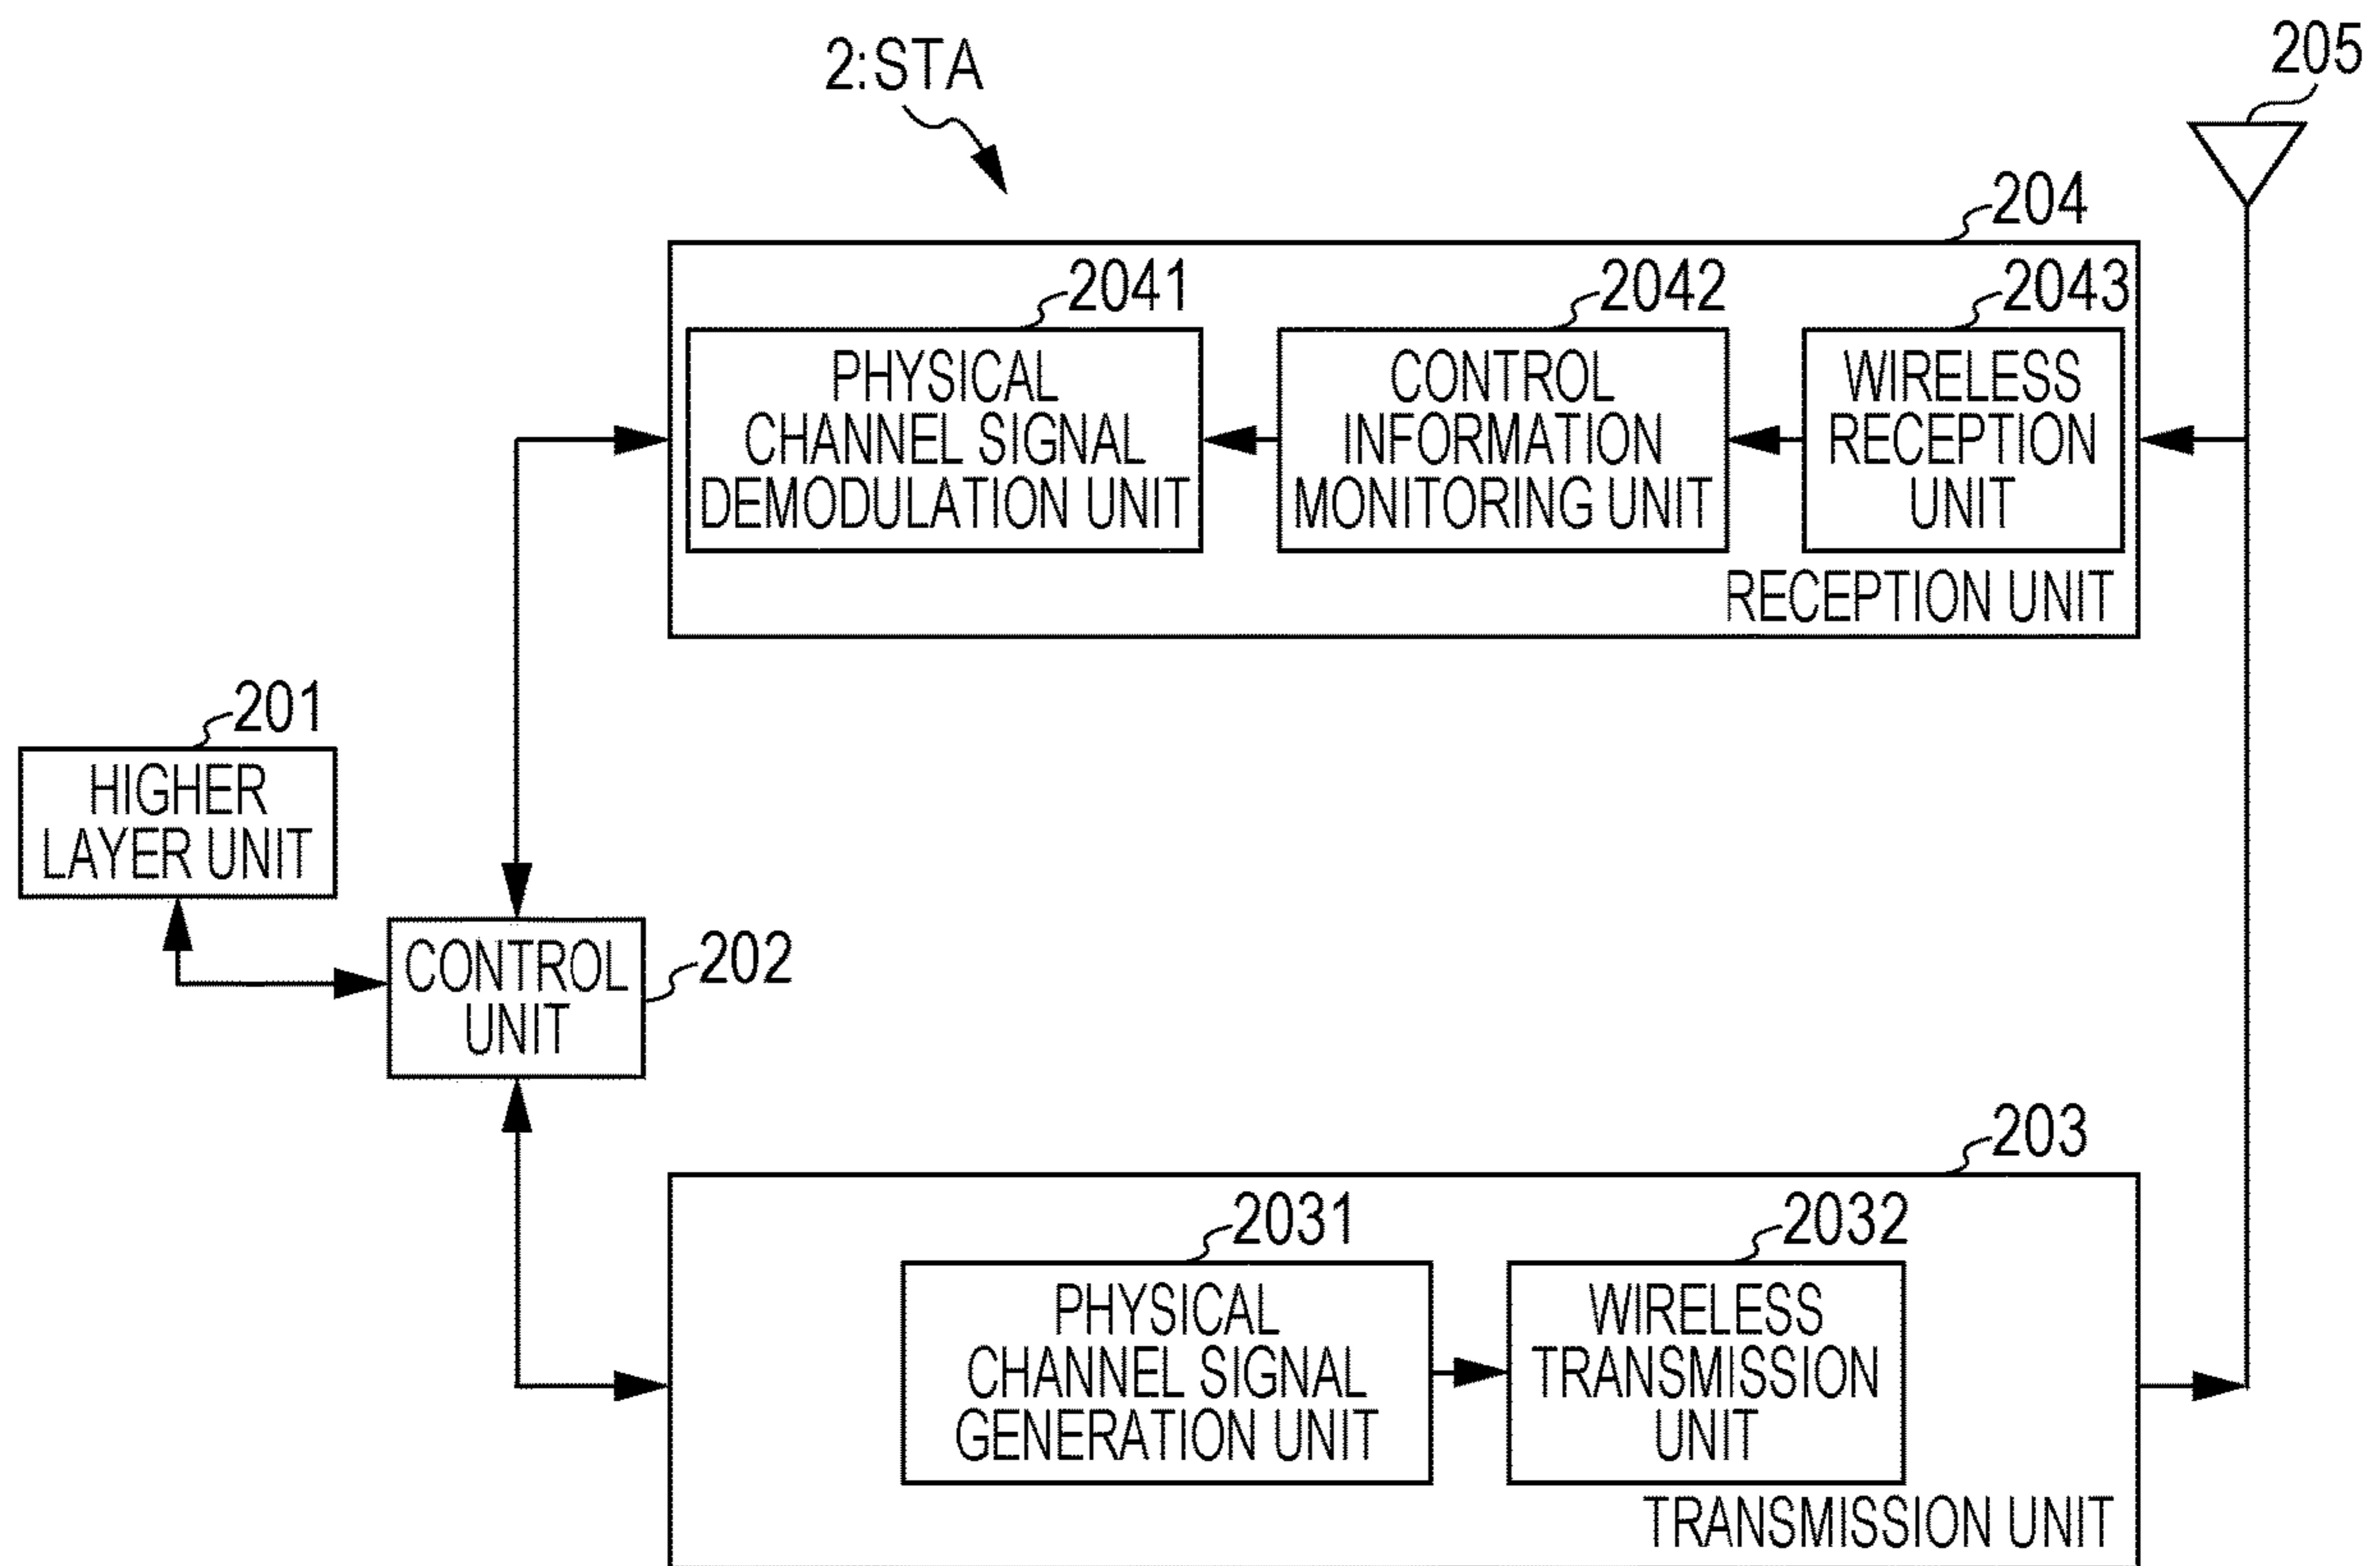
2:STA

205

204

2041
PHYSICAL CHANNEL SIGNAL DEMODULATION UNIT

2042
CONTROL INFORMATION MONITORING UNIT

2043
WIRELESS RECEPTION UNIT

RECEPTION UNIT

201
HIGHER LAYER UNIT

CONTROL UNIT
202

203

2031
PHYSICAL CHANNEL SIGNAL GENERATION UNIT

2032
WIRELESS TRANSMISSION UNIT

TRANSMISSION UNIT